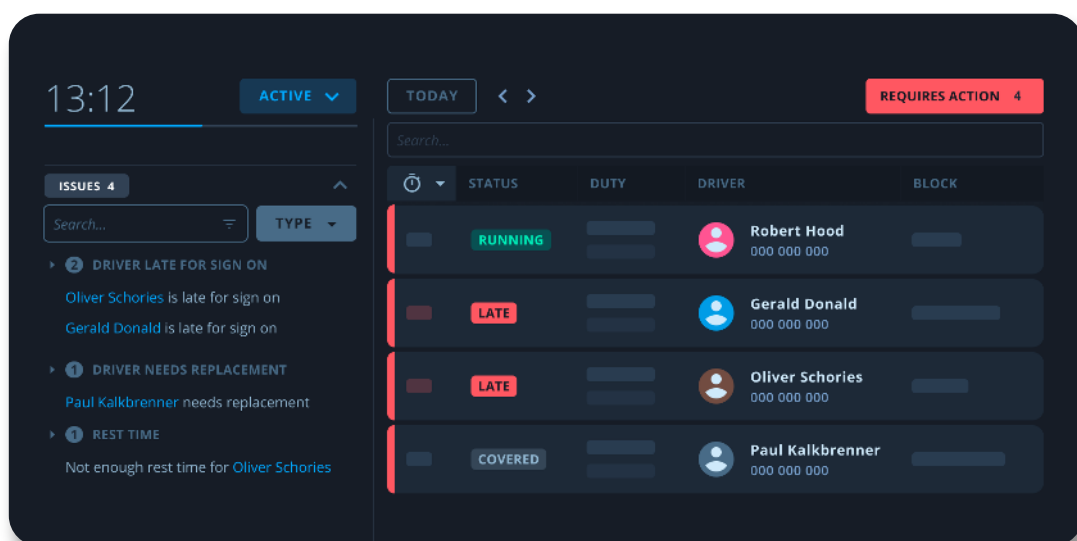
13:12

ACTIVE

ISSUES 4

Search...

TYPE

2 DRIVER LATE FOR SIGN ON

Oliver Schories is late for sign on

Gerald Donald is late for sign on

1 DRIVER NEEDS REPLACEMENT

Paul Kalkbrenner needs replacement

1 REST TIME

Not enough rest time for Oliver Schories

TODAY

REQUIRES ACTION 4

Search...

| | STATUS | DUTY | DRIVER | BLOCK |
|---|---|---|---|---|
| | RUNNING | | Robert Hood 000 000 000 | |
| | LATE | | Gerald Donald 000 000 000 | |
| | LATE | | Oliver Schories 000 000 000 | |
| | COVERED | | Paul Kalkbrenner 000 000 000 | |